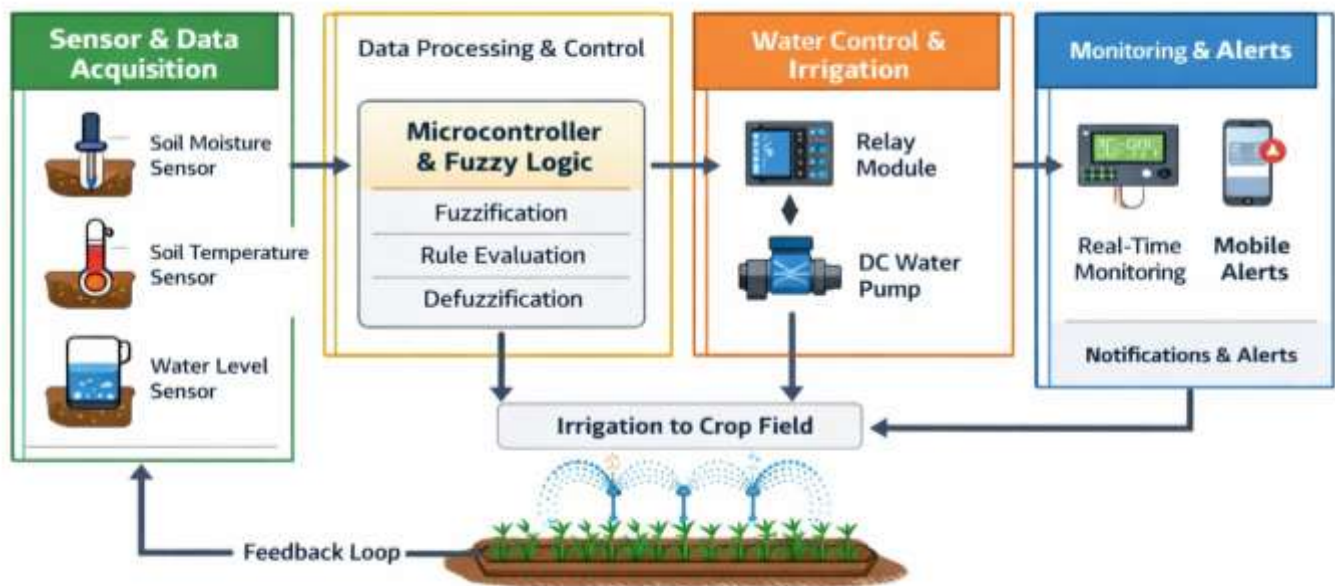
Sensor & Data Acquisition

Soil Moisture Sensor

Soil Temperature Sensor

Water Level Sensor

Data Processing & Control

Microcontroller & Fuzzy Logic

Fuzzification

Rule Evaluation

Defuzzification

Water Control & Irrigation

Relay Module

DC Water Pump

Monitoring & Alerts

Real-Time Monitoring

Mobile Alerts

Notifications & Alerts

Irrigation to Crop Field

Feedback Loop